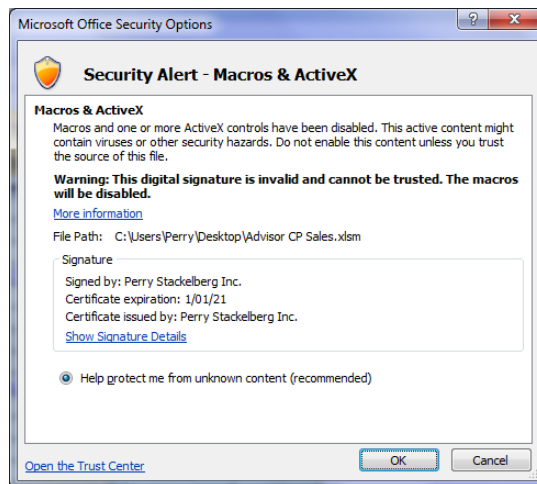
Microsoft Office Security Options

?

Security Alert - Macros & ActiveX

Macros & ActiveX

Macros and one or more ActiveX controls have been disabled. This active content might contain viruses or other security hazards. Do not enable this content unless you trust the source of this file.

Warning: This digital signature is invalid and cannot be trusted. The macros will be disabled.

More information

File Path: C:\Users\Perry\Desktop\Advisor CP Sales.xlsm

Signature

Signed by: Perry Stackelberg Inc.
Certificate expiration: 1/01/21
Certificate issued by: Perry Stackelberg Inc.

Show Signature Details

Help protect me from unknown content (recommended)

Open the Trust Center

OK

Cancel